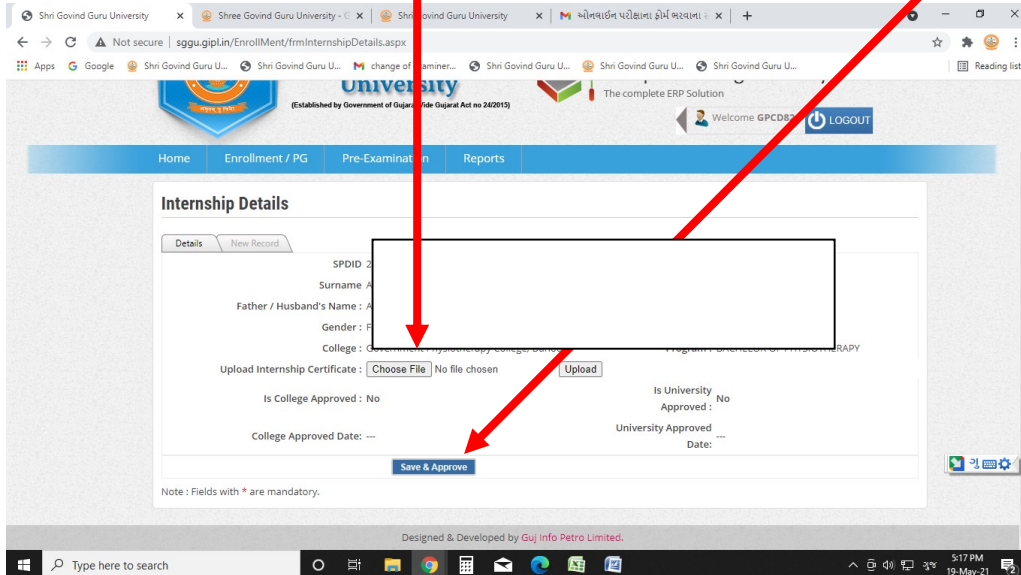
Shri Govind Guru University × | Shree Govind Guru University - G × | Shri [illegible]ovind Guru University × | ઓનલાઈન પરીક્ષાના ફોર્મ ભરવાના × | +

Not secure | sggu.gipl.in/EnrollMent/frmInternshipDetails.aspx

Apps | Google | Shri Govind Guru U... | Shri Govind Guru U... | change of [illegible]aminer... | Shri Govind Guru U... | Shri Govind Guru U... | Shri Govind Guru U... | Reading list

University
(Established by Government of Gujarat Vide Gujarat Act no 24/2015)

The complete ERP Solution

Welcome GPCD8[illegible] | LOGOUT

Home | Enrollment / PG | Pre-Examinat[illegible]n | Reports

Internship Details

Details | New Record

SPDID : 2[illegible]

Surname : A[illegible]

Father / Husband's Name : A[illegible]

Gender : F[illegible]

College : Government Physiotherapy College, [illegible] | Program : BACHELOR OF PHYSIOTHERAPY

Upload Internship Certificate : Choose File No file chosen | Upload

Is College Approved : No | Is University Approved : No

College Approved Date: --- | University Approved Date: ---

Save & Approve

Note : Fields with * are mandatory.

Designed & Developed by Guj Info Petro Limited.

Type here to search

5:17 PM
19-May-21